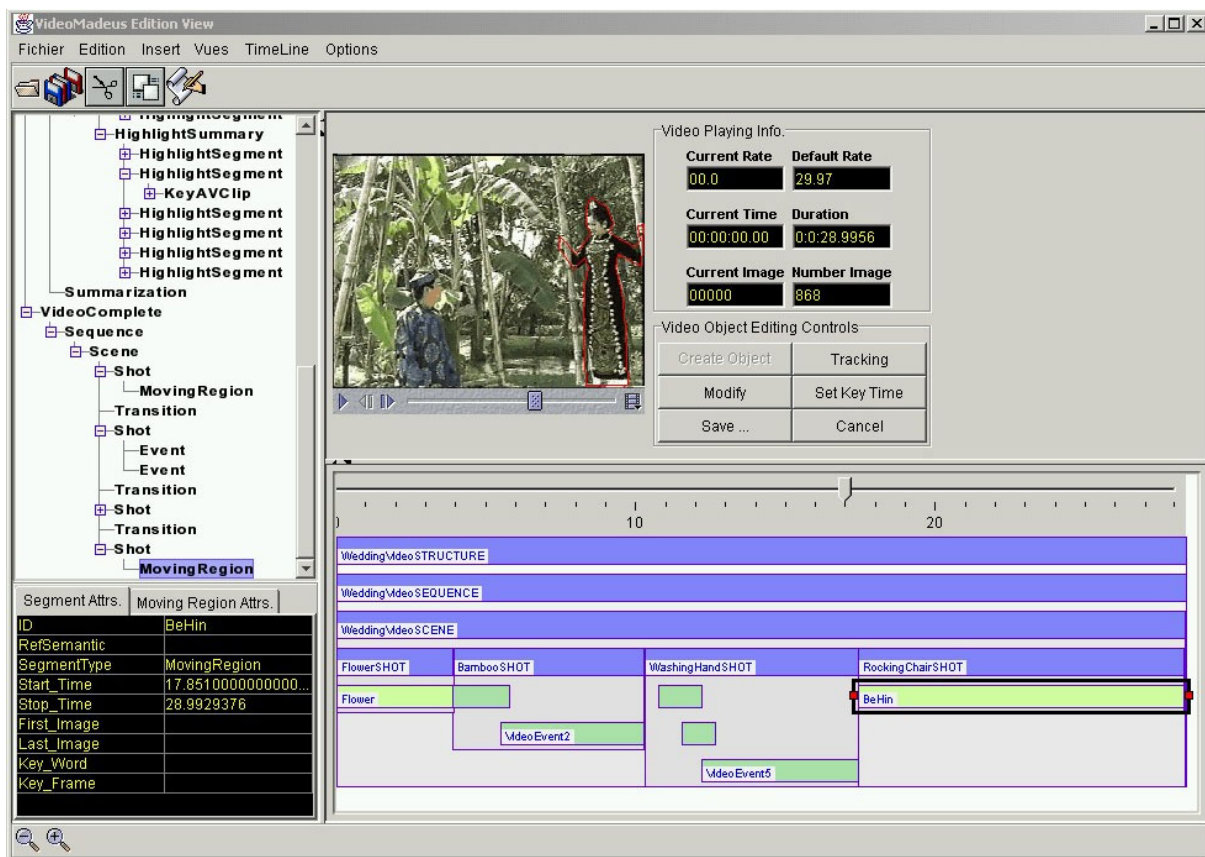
VideoMadeus Edition View

Fichier Edition Insert Vues TimeLine Options

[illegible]
HighlightSummary
HighlightSegment
HighlightSegment
KeyAVClip
HighlightSegment
HighlightSegment
HighlightSegment
HighlightSegment
Summarization
VideoComplete
Sequence
Scene
Shot
MovingRegion
Transition
Shot
Event
Event
Transition
Shot
Transition
Shot
MovingRegion

Segment Attrs. | Moving Region Attrs.

| | |
|---|---|
| ID | BeHin |
| RefSemantic | |
| SegmentType | MovingRegion |
| Start_Time | 17.8510000000000... |
| Stop_Time | 28.9929376 |
| First_Image | |
| Last_Image | |
| Key_Word | |
| Key_Frame | |

Video Playing Info.
Current Rate 00.0
Default Rate 29.97
Current Time 00:00:00.00
Duration 0:0:28.9956
Current Image 00000
Number Image 868

Video Object Editing Controls
Create Object
Tracking
Modify
Set Key Time
Save ...
Cancel

0
10
20

WeddingVideoSTRUCTURE
WeddingVideoSEQUENCE
WeddingVideoSCENE
FlowerSHOT
BambooSHOT
WashingHandSHOT
RockingChairSHOT
Flower
BeHin
VideoEvent2
VideoEvent5